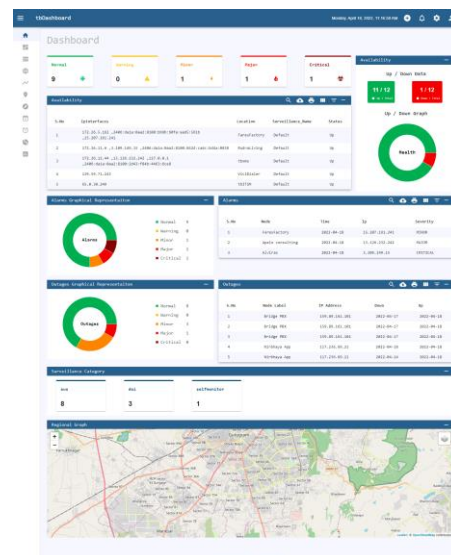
tbDashboard

Dashboard

Normal
9

Warning
0

Minor
1

Major
1

Critical
1

Availability

Up / Down Data

11 / 12

1 / 12

Up / Down Graph

Health

Availability

| S.No | IpInterface | Location | Surveillance_Name | Status |
|---|---|---|---|---|
| 1 | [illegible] | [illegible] | Default | Up |
| 2 | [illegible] | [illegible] | Default | Up |
| 3 | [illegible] | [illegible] | Default | Up |
| 4 | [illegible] | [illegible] | Default | Up |
| 5 | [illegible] | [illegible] | Default | Up |

Alarms Graphical Representation

Alarms

Normal 0
Warning 0
Minor 0
Major 1
Critical 1

Alarms

| S.No | Node | Time | Ip | Severity |
|---|---|---|---|---|
| 1 | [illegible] | 2022-04-18 | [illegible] | MAJOR |
| 2 | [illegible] | 2022-04-18 | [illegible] | MAJOR |
| 3 | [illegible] | 2022-04-18 | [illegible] | CRITICAL |

Outages Graphical Representation

Outages

Normal 0
Warning 0
Minor 0
Major 0
Critical 0

Outages

| S.No | Node Label | IP Address | Down | Up |
|---|---|---|---|---|
| 1 | Bridge PBX | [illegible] | 2022-04-17 | 2022-04-18 |
| 2 | Bridge PBX | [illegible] | 2022-04-17 | 2022-04-18 |
| 3 | Bridge PBX | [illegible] | 2022-04-17 | 2022-04-18 |
| 4 | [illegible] | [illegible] | 2022-04-18 | 2022-04-18 |
| 5 | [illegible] | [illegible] | 2022-04-18 | 2022-04-18 |

Surveillance Category

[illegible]
8

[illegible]
3

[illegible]
1

Regional Graph